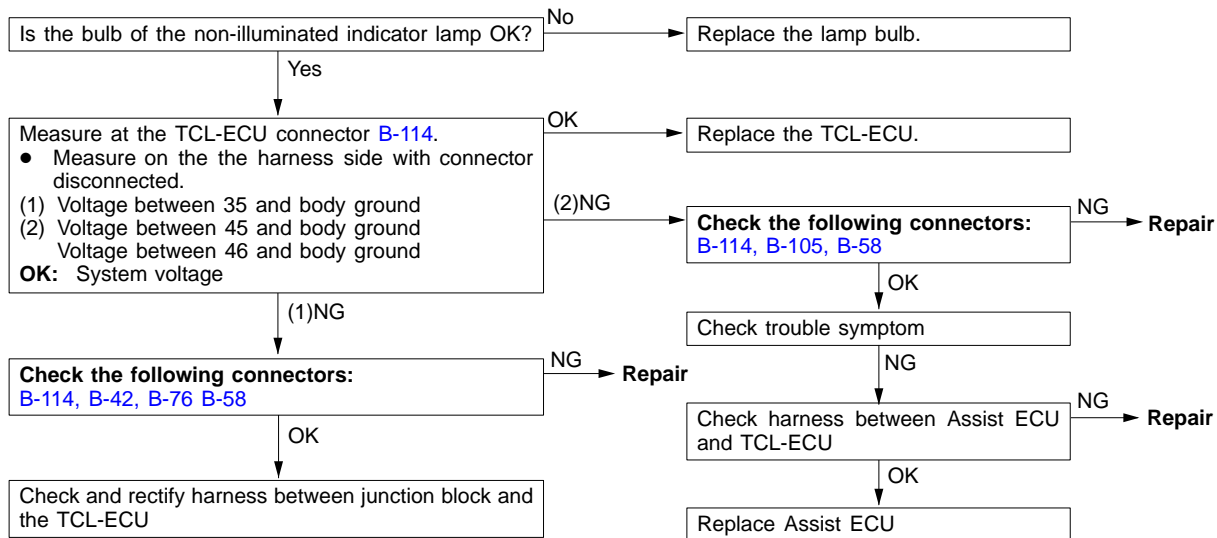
Is the bulb of the non-illuminated indicator lamp OK?

No

Replace the lamp bulb.

Yes

Measure at the TCL-ECU connector B-114.
● Measure on the the harness side with connector disconnected.
(1) Voltage between 35 and body ground
(2) Voltage between 45 and body ground
Voltage between 46 and body ground
OK: System voltage

OK

Replace the TCL-ECU.

(2)NG

Check the following connectors:
B-114, B-105, B-58

NG

Repair

OK

Check trouble symptom

NG

Check harness between Assist ECU and TCL-ECU

NG

Repair

OK

Replace Assist ECU

(1)NG

Check the following connectors:
B-114, B-42, B-76 B-58

NG

Repair

OK

Check and rectify harness between junction block and the TCL-ECU